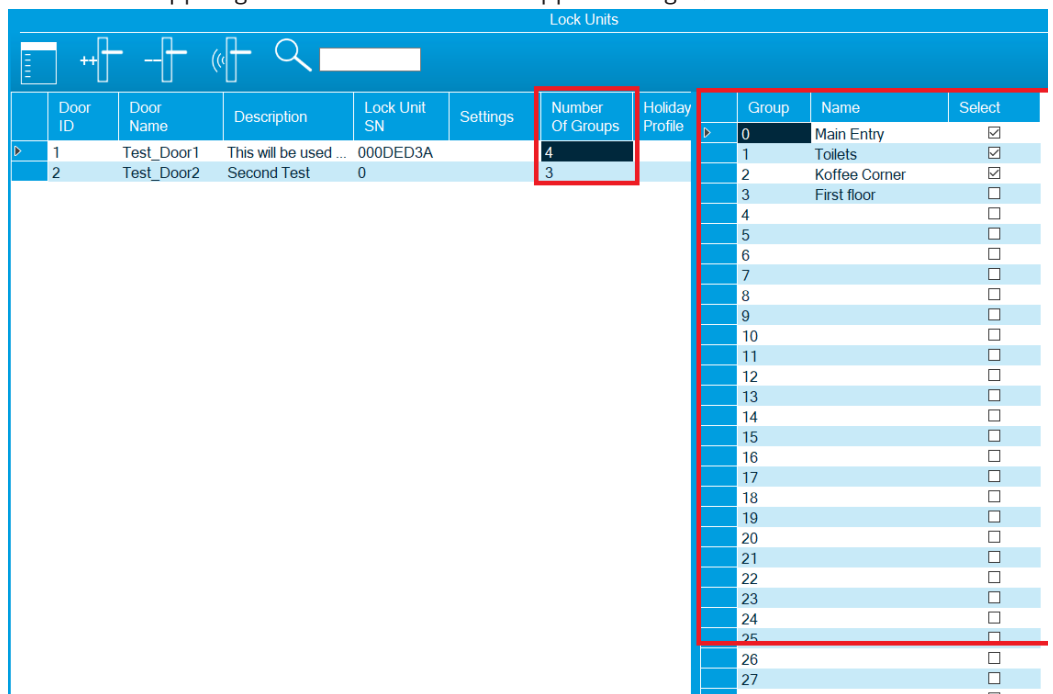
Lock Units

| | Door ID | Door Name | Description | Lock Unit SN | Settings | Number Of Groups | Holiday Profile |
|---|---|---|---|---|---|---|---|
| | 1 | Test_Door1 | This will be used ... | 000DED3A | | 4 | |
| | 2 | Test_Door2 | Second Test | 0 | | 3 | |

| | Group | Name | Select |
|---|---|---|---|
| | 0 | Main Entry | ☑ |
| | 1 | Toilets | ☑ |
| | 2 | Koffee Corner | ☑ |
| | 3 | First floor | ☐ |
| | 4 | | ☐ |
| | 5 | | ☐ |
| | 6 | | ☐ |
| | 7 | | ☐ |
| | 8 | | ☐ |
| | 9 | | ☐ |
| | 10 | | ☐ |
| | 11 | | ☐ |
| | 12 | | ☐ |
| | 13 | | ☐ |
| | 14 | | ☐ |
| | 15 | | ☐ |
| | 16 | | ☐ |
| | 17 | | ☐ |
| | 18 | | ☐ |
| | 19 | | ☐ |
| | 20 | | ☐ |
| | 21 | | ☐ |
| | 22 | | ☐ |
| | 23 | | ☐ |
| | 24 | | ☐ |
| | 25 | | ☐ |
| | 26 | | ☐ |
| | 27 | | ☐ |